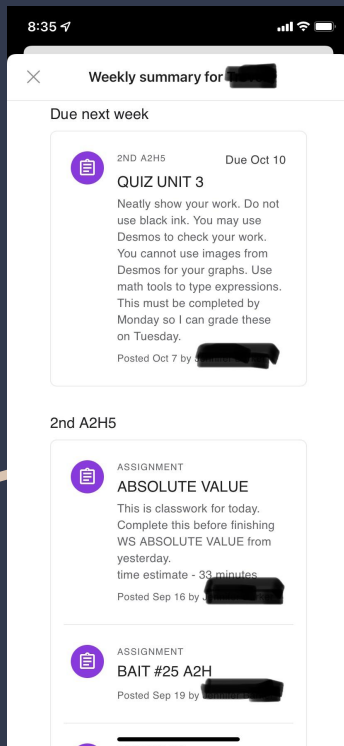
8:35

Weekly summary for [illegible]

Due next week

2ND A2H5
Due Oct 10
QUIZ UNIT 3
Neatly show your work. Do not use black ink. You may use Desmos to check your work. You cannot use images from Desmos for your graphs. Use math tools to type expressions. This must be completed by Monday so I can grade these on Tuesday.
Posted Oct 7 by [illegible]

2nd A2H5

ASSIGNMENT
ABSOLUTE VALUE
This is classwork for today. Complete this before finishing WS ABSOLUTE VALUE from yesterday.
time estimate - 33 minutes
Posted Sep 16 by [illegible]

ASSIGNMENT
BAIT #25 A2H
Posted Sep 19 by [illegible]